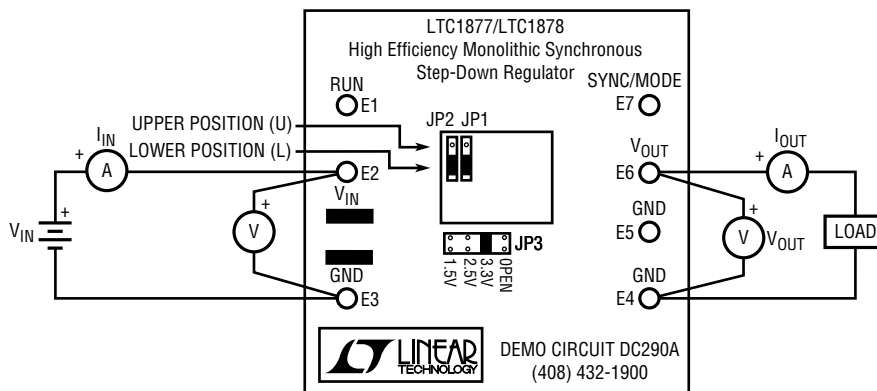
LTC1877/LTC1878
High Efficiency Monolithic Synchronous
Step-Down Regulator

RUN
E1

SYNC/MODE
E7

UPPER POSITION (U)
LOWER POSITION (L)

JP2 JP1

$I_{IN}$
+
A

E2
$V_{IN}$

+
V

+
$V_{IN}$

GND
E3

JP3
1.5V
2.5V
3.3V
OPEN

$V_{OUT}$
E6

GND
E5

GND
E4

+
A
$I_{OUT}$

+
V
$V_{OUT}$

LOAD

LINEAR TECHNOLOGY

DEMO CIRCUIT DC290A
(408) 432-1900